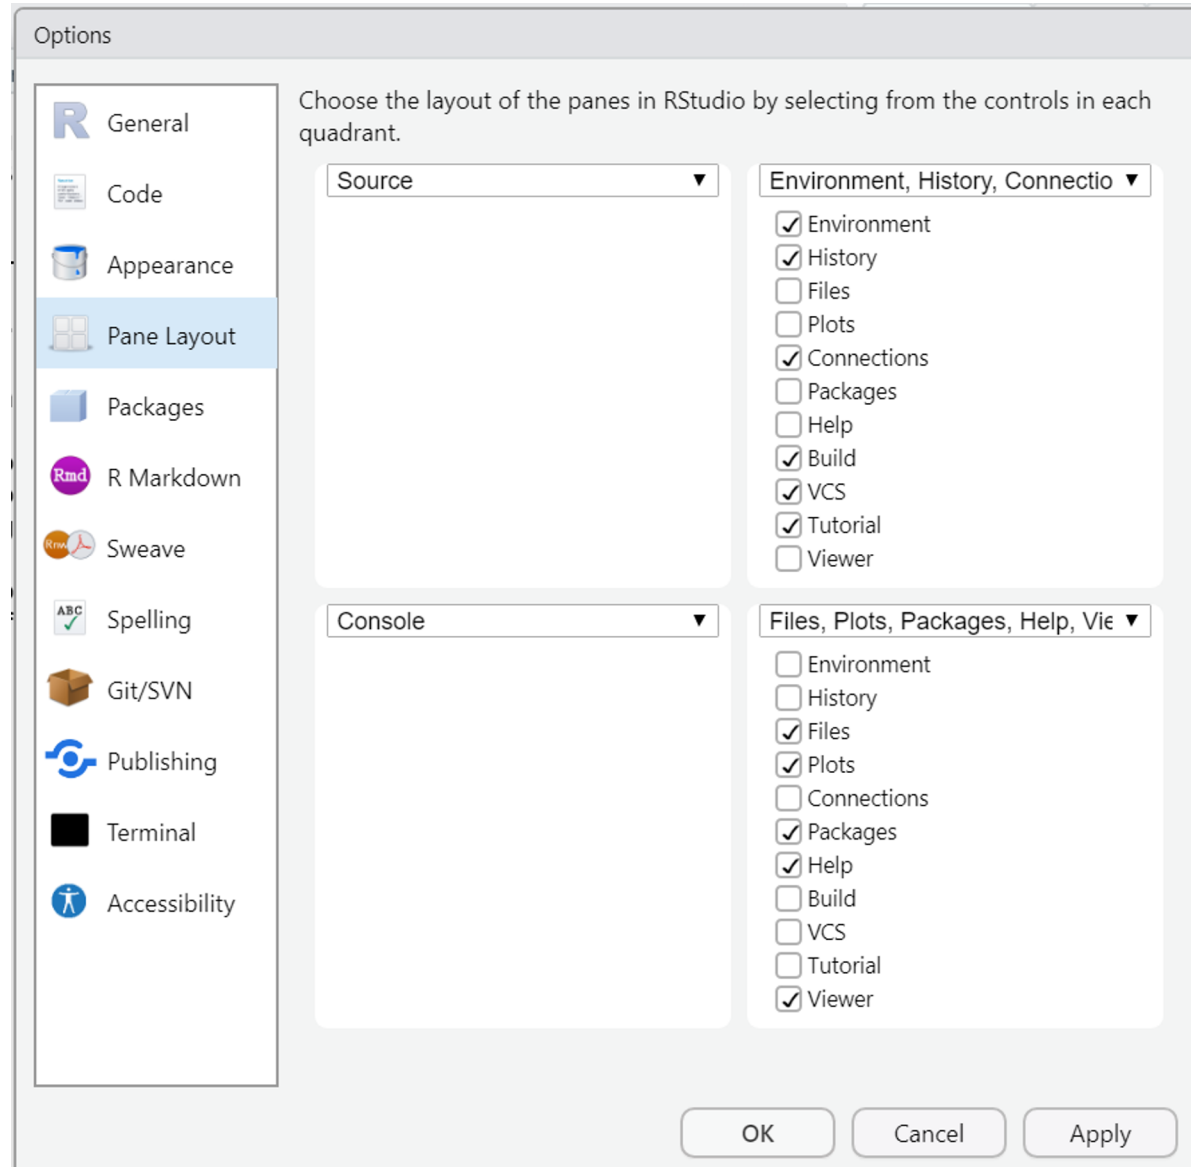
Options

General
Code
Appearance
Pane Layout
Packages
Rmd R Markdown
Sweave
ABC Spelling
Git/SVN
Publishing
Terminal
Accessibility

Choose the layout of the panes in RStudio by selecting from the controls in each quadrant.

Source ▼

Environment, History, Connectio ▼
☑ Environment
☑ History
☐ Files
☐ Plots
☑ Connections
☐ Packages
☐ Help
☑ Build
☑ VCS
☑ Tutorial
☐ Viewer

Console ▼

Files, Plots, Packages, Help, Vie ▼
☐ Environment
☐ History
☑ Files
☑ Plots
☐ Connections
☑ Packages
☑ Help
☐ Build
☐ VCS
☐ Tutorial
☑ Viewer

OK
Cancel
Apply